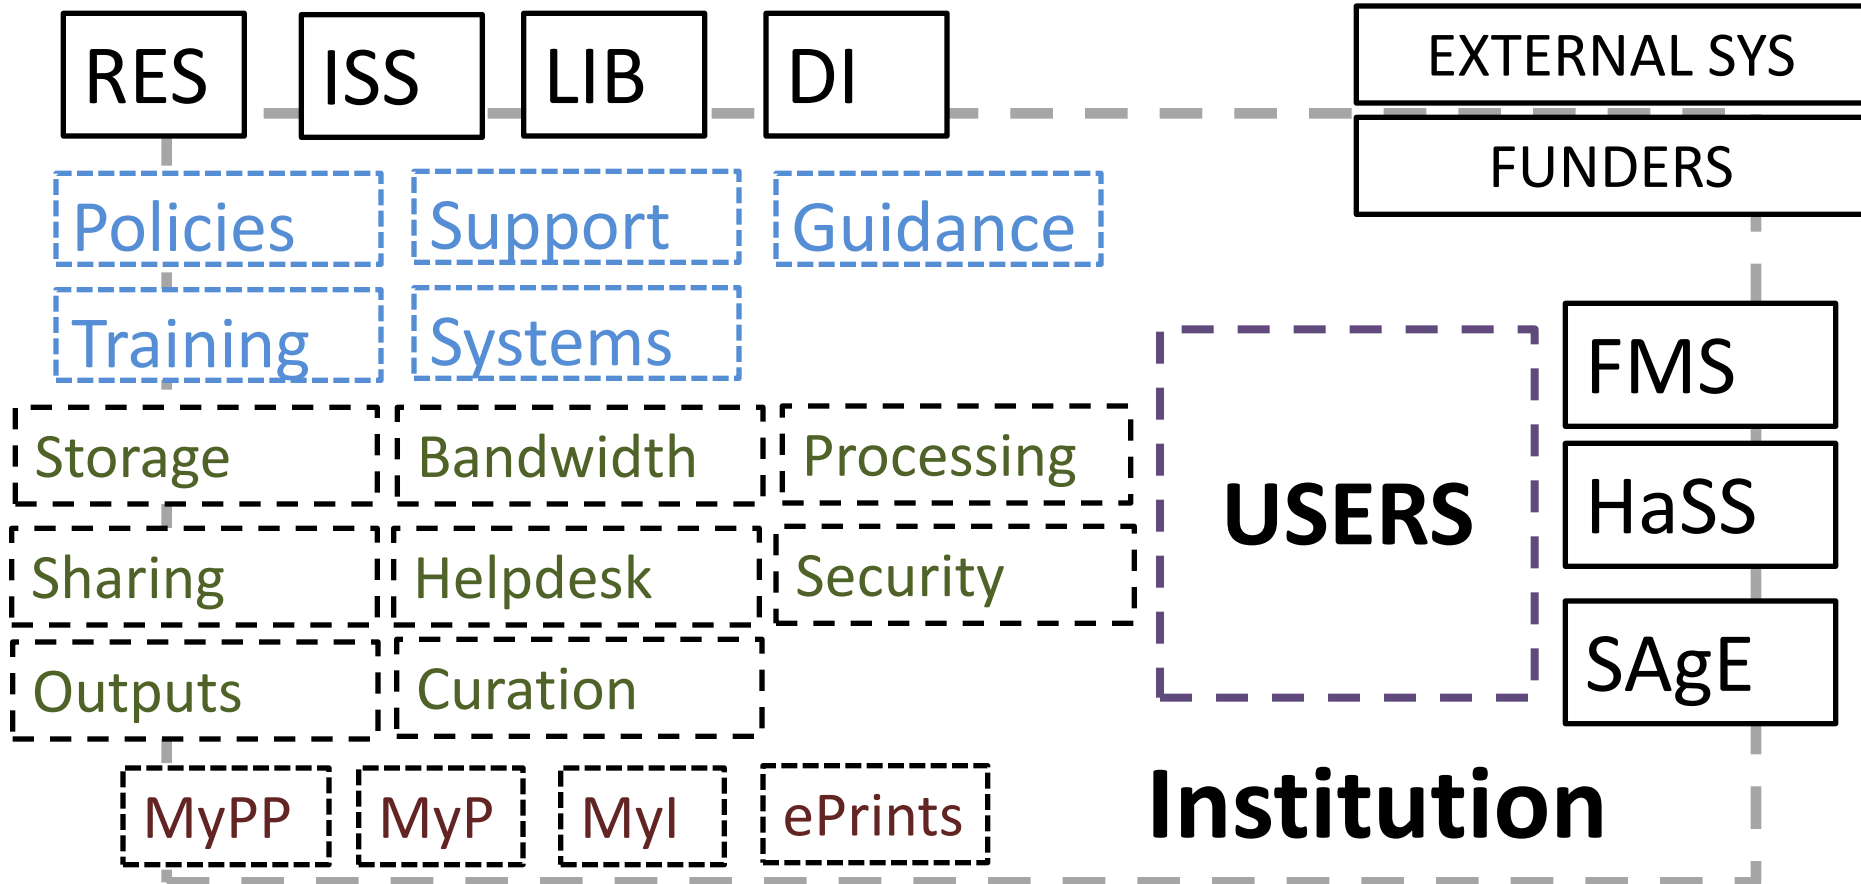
RES
ISS
LIB
DI
EXTERNAL SYS
FUNDERS
Policies
Support
Guidance
Training
Systems
Storage
Bandwidth
Processing
Sharing
Helpdesk
Security
Outputs
Curation
USERS
FMS
HaSS
SAgE
MyPP
MyP
MyI
ePrints
Institution